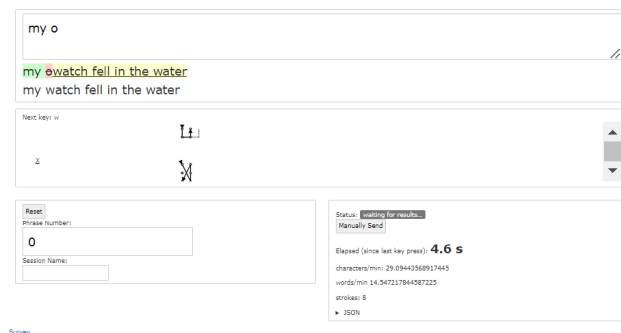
my o

my owatch fell in the water
my watch fell in the water

Next key: w

x

Reset
Phrase Number:
0
Session Name:

Status: waiting for results...
Manually Send
Elapsed (since last key press): 4.6 s
characters/min: 29.09443568917445
words/min 14.547217844587225
strokes: 8
▸ JSON

Survey